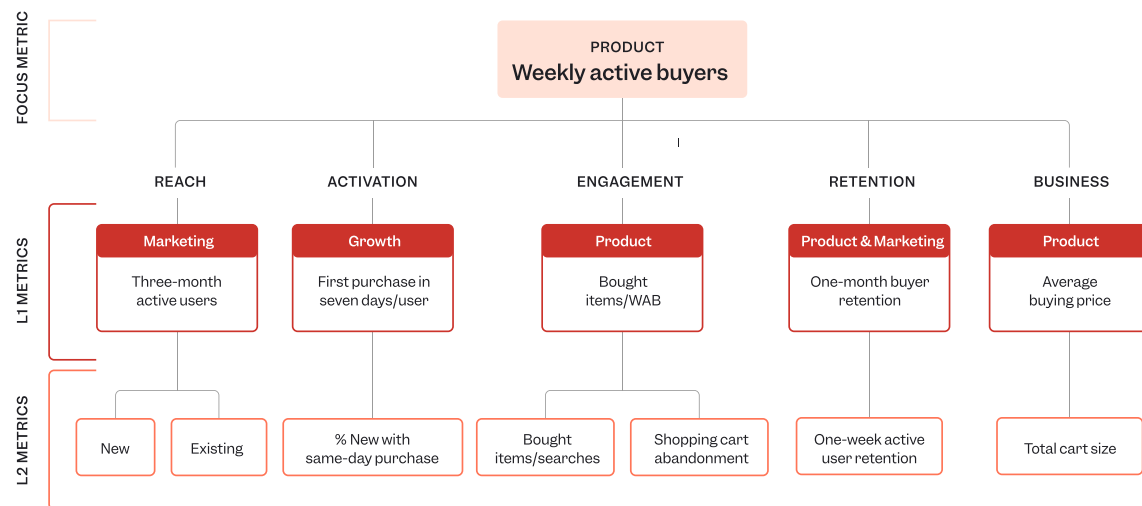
FOCUS METRIC

PRODUCT
Weekly active buyers

REACH

ACTIVATION

ENGAGEMENT

RETENTION

BUSINESS

L1 METRICS

Marketing
Three-month active users

Growth
First purchase in seven days/user

Product
Bought items/WAB

Product & Marketing
One-month buyer retention

Product
Average buying price

L2 METRICS

New

Existing

% New with same-day purchase

Bought items/searches

Shopping cart abandonment

One-week active user retention

Total cart size